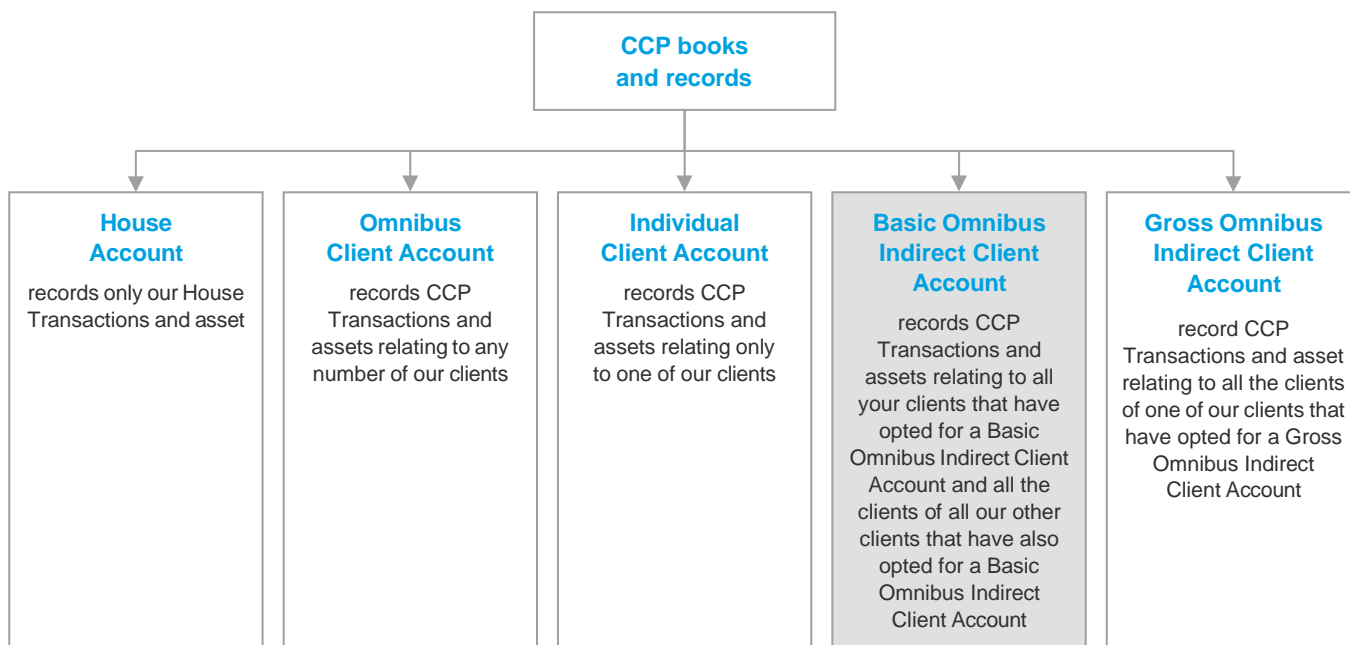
CCP books and records

House Account

records only our House Transactions and asset

Omnibus Client Account

records CCP Transactions and assets relating to any number of our clients

Individual Client Account

records CCP Transactions and assets relating only to one of our clients

Basic Omnibus Indirect Client Account

records CCP Transactions and assets relating to all your clients that have opted for a Basic Omnibus Indirect Client Account and all the clients of all our other clients that have also opted for a Basic Omnibus Indirect Client Account

Gross Omnibus Indirect Client Account

record CCP Transactions and asset relating to all the clients of one of our clients that have opted for a Gross Omnibus Indirect Client Account